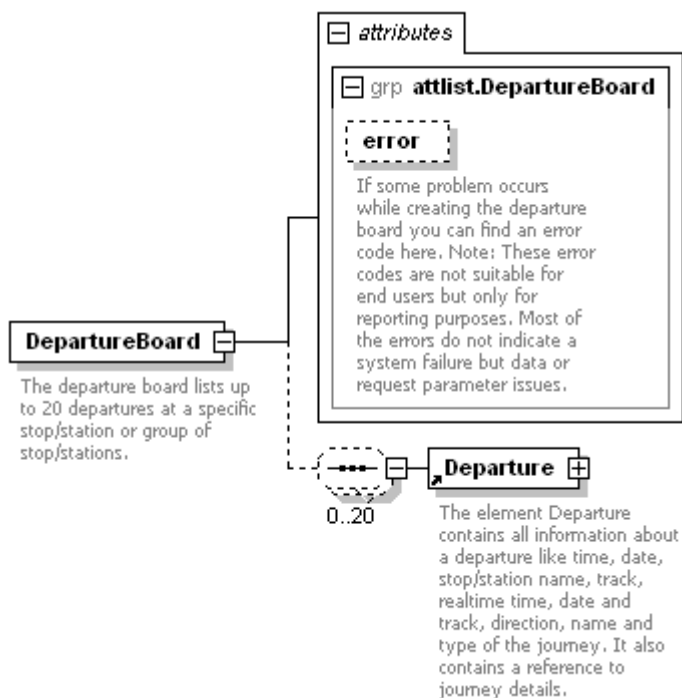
attributes

grp attlist.DepartureBoard

error

If some problem occurs while creating the departure board you can find an error code here. Note: These error codes are not suitable for end users but only for reporting purposes. Most of the errors do not indicate a system failure but data or request parameter issues.

DepartureBoard

The departure board lists up to 20 departures at a specific stop/station or group of stop/stations.

0..20

Departure

The element Departure contains all information about a departure like time, date, stop/station name, track, realtime time, date and track, direction, name and type of the journey. It also contains a reference to journey details.